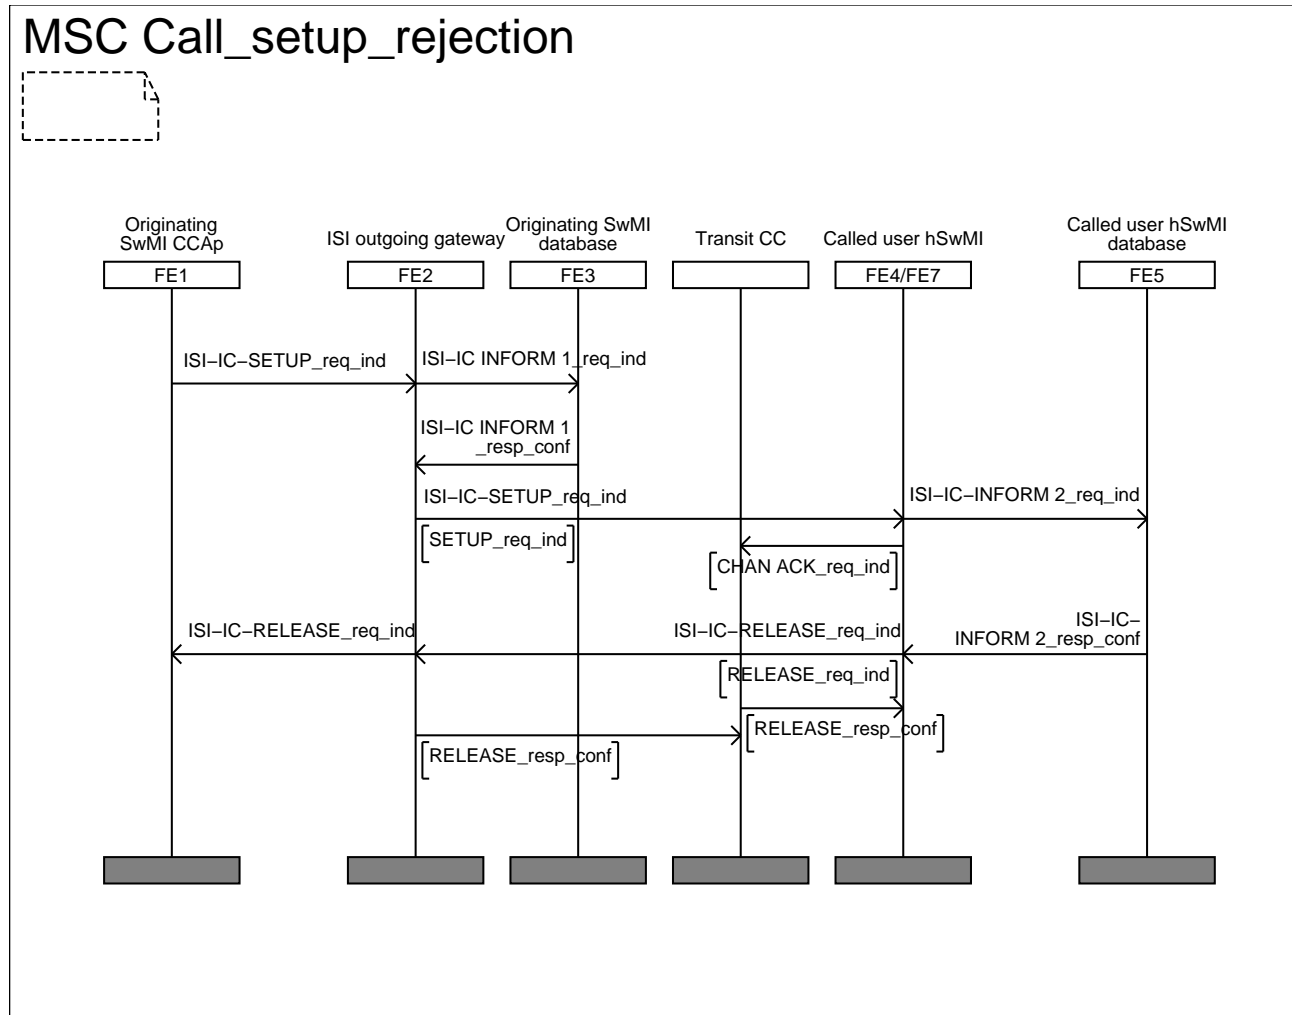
MSC Call_setup_rejection

Originating SwMI CCAp

ISI outgoing gateway

Originating SwMI database

Transit CC

Called user hSwMI

Called user hSwMI database

FE1

FE2

FE3

FE4/FE7

FE5

ISI−IC−SETUP_req_ind

ISI−IC INFORM 1_req_ind

ISI−IC INFORM 1 _resp_conf

ISI−IC−SETUP_req_ind

ISI−IC−INFORM 2_req_ind

SETUP_req_ind

CHAN ACK_req_ind

ISI−IC−RELEASE_req_ind

ISI−IC−RELEASE_req_ind

ISI−IC− INFORM 2_resp_conf

RELEASE_req_ind

RELEASE_resp_conf

RELEASE_resp_conf